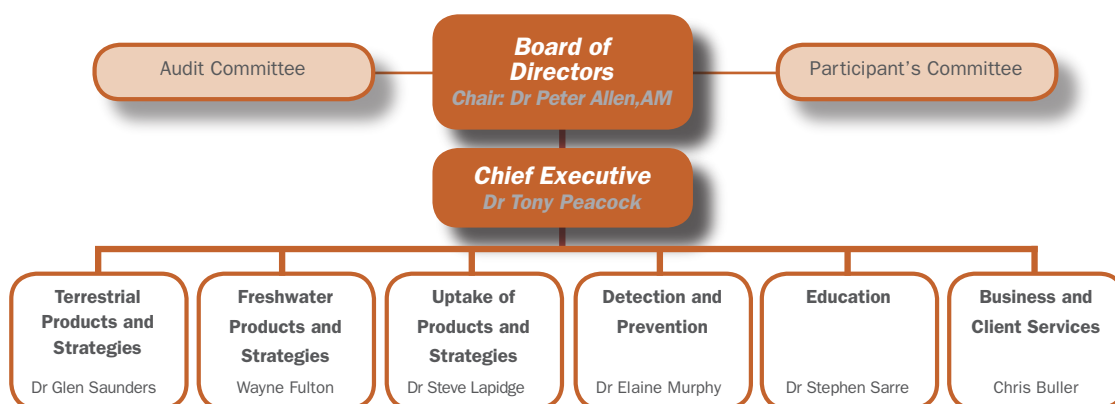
Audit Committee

Board of Directors
Chair: Dr Peter Allen,AM

Participant's Committee

Chief Executive
Dr Tony Peacock

Terrestrial Products and Strategies
Dr Glen Saunders

Freshwater Products and Strategies
Wayne Fulton

Uptake of Products and Strategies
Dr Steve Lapidge

Detection and Prevention
Dr Elaine Murphy

Education
Dr Stephen Sarre

Business and Client Services
Chris Buller